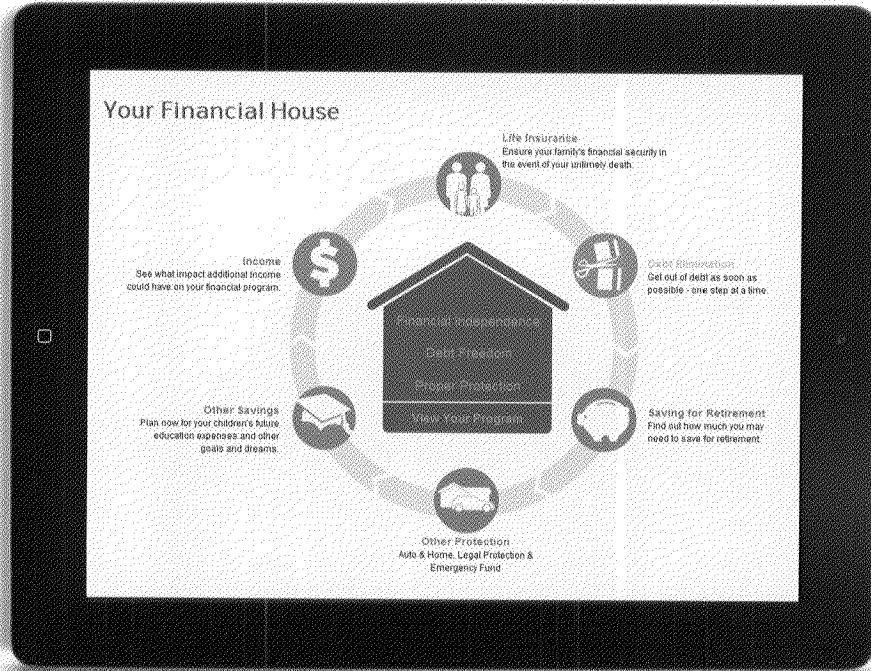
Your Financial House

Life Insurance
Ensure your family's financial security in the event of your untimely death.

Income
See what impact additional income could have on your financial program.

Debt Elimination
Get out of debt as soon as possible - one step at a time.

Financial Independence

Debt Freedom

Proper Protection

View Your Program

Other Savings
Plan now for your children's future education expenses and other goals and dreams.

Saving for Retirement
Find out how much you may need to save for retirement.

Other Protection
Auto & Home, Legal Protection & Emergency Fund